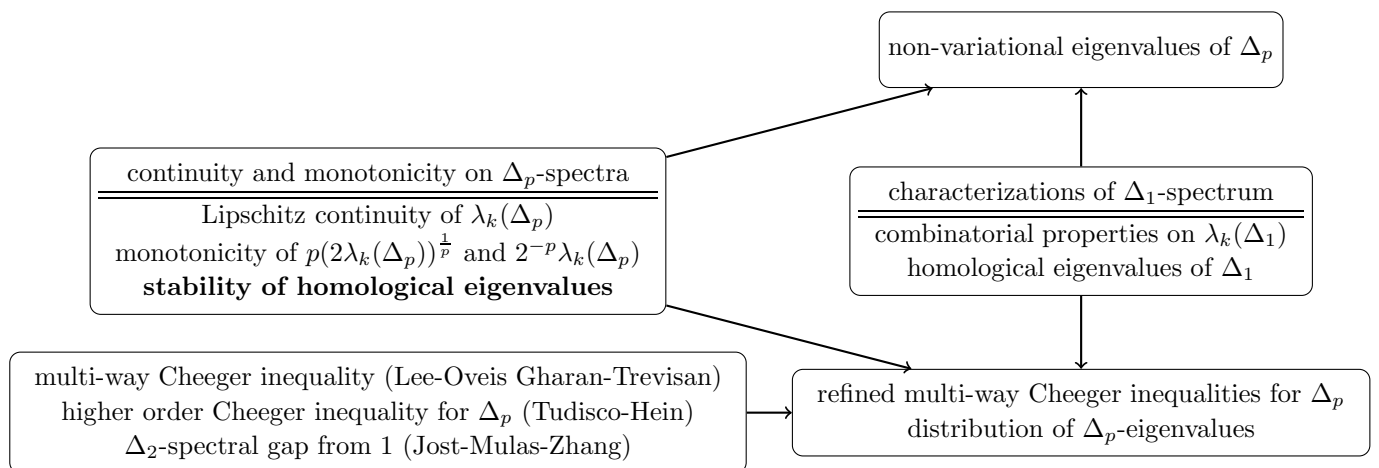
non-variational eigenvalues of $\Delta_p$

continuity and monotonicity on $\Delta_p$-spectra

Lipschitz continuity of $\lambda_k(\Delta_p)$
monotonicity of $p(2\lambda_k(\Delta_p))^{\frac{1}{p}}$ and $2^{-p}\lambda_k(\Delta_p)$
**stability of homological eigenvalues**

characterizations of $\Delta_1$-spectrum

combinatorial properties on $\lambda_k(\Delta_1)$
homological eigenvalues of $\Delta_1$

multi-way Cheeger inequality (Lee-Oveis Gharan-Trevisan)
higher order Cheeger inequality for $\Delta_p$ (Tudisco-Hein)
$\Delta_2$-spectral gap from 1 (Jost-Mulas-Zhang)

refined multi-way Cheeger inequalities for $\Delta_p$
distribution of $\Delta_p$-eigenvalues